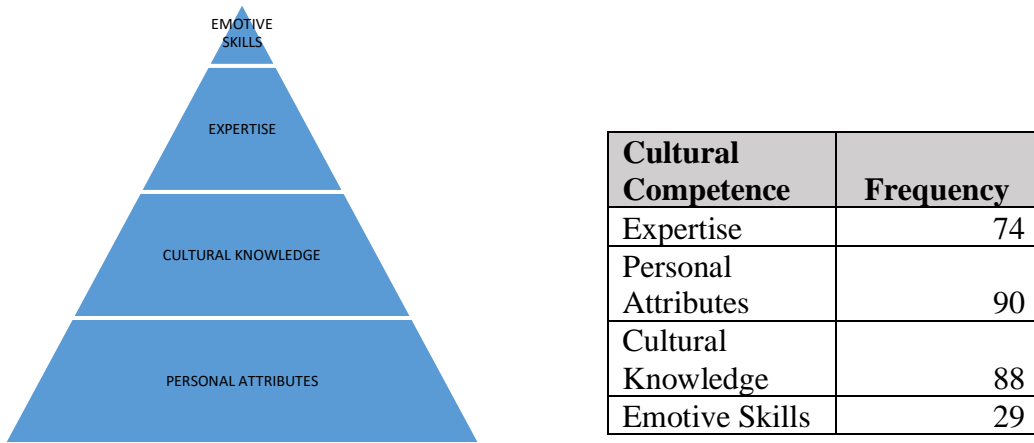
EMOTIVE SKILLS

EXPERTISE

CULTURAL KNOWLEDGE

PERSONAL ATTRIBUTES

| Cultural Competence | Frequency |
|---|---|
| Expertise | 74 |
| Personal Attributes | 90 |
| Cultural Knowledge | 88 |
| Emotive Skills | 29 |